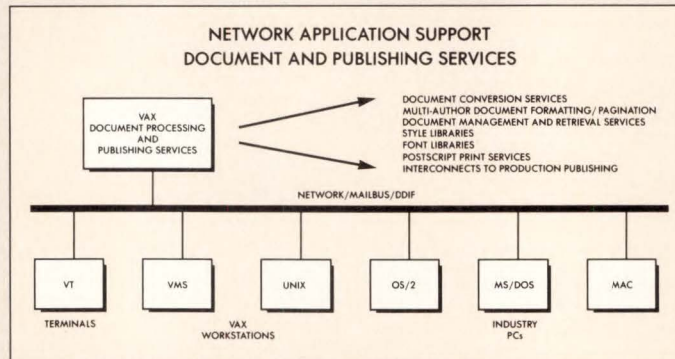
NETWORK APPLICATION SUPPORT
DOCUMENT AND PUBLISHING SERVICES

VAX
DOCUMENT PROCESSING
AND
PUBLISHING SERVICES

DOCUMENT CONVERSION SERVICES
MULTI-AUTHOR DOCUMENT FORMATTING/PAGINATION
DOCUMENT MANAGEMENT AND RETRIEVAL SERVICES
STYLE LIBRARIES
FONT LIBRARIES
POSTSCRIPT PRINT SERVICES
INTERCONNECTS TO PRODUCTION PUBLISHING

NETWORK/MAILBUS/DDIF

VT

VMS

UNIX

OS/2

MS/DOS

MAC

TERMINALS

VAX
WORKSTATIONS

INDUSTRY
PCs